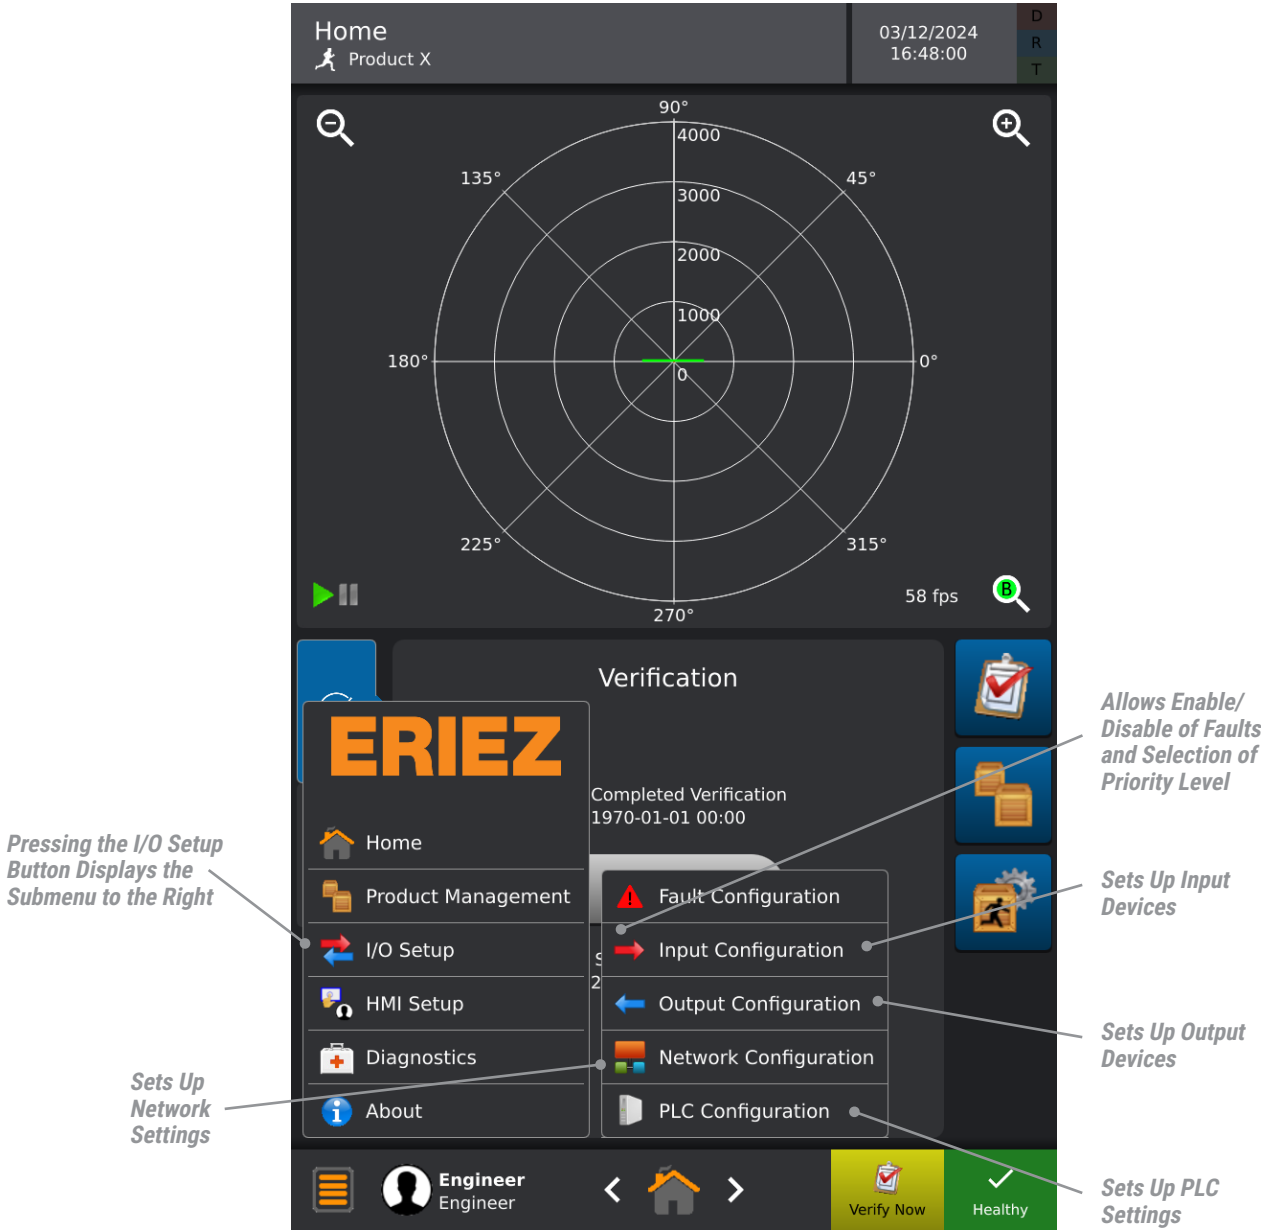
Home
Product X

03/12/2024
16:48:00

D
R
T

90°
4000
3000
2000
1000
0
135°
45°
180°
0°
225°
315°
270°

58 fps

B

Verification

Completed Verification
1970-01-01 00:00

ERIEZ

Home
Product Management
I/O Setup
HMI Setup
Diagnostics
About

Fault Configuration
Input Configuration
Output Configuration
Network Configuration
PLC Configuration

Pressing the I/O Setup Button Displays the Submenu to the Right

Allows Enable/ Disable of Faults and Selection of Priority Level

Sets Up Input Devices

Sets Up Output Devices

Sets Up Network Settings

Sets Up PLC Settings

Engineer
Engineer

Verify Now

Healthy